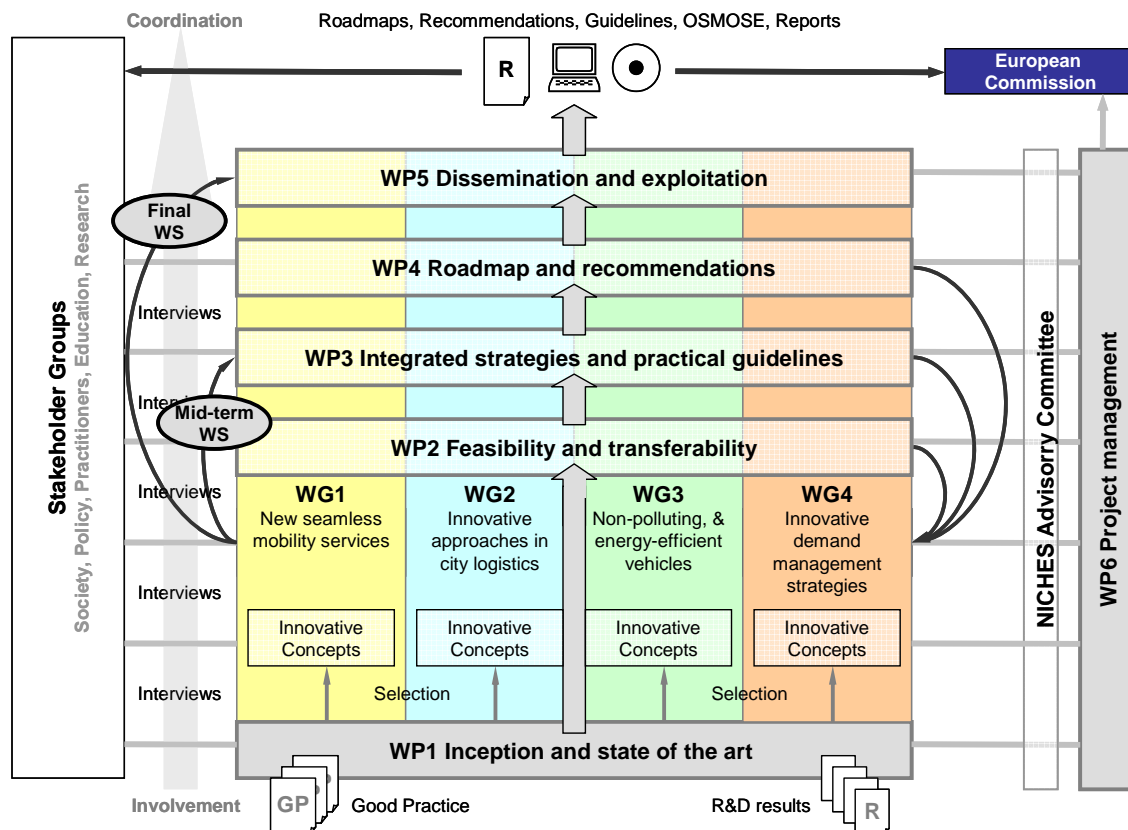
Coordination

Roadmaps, Recommendations, Guidelines, OSMOSE, Reports

R

European Commission

Stakeholder Groups

Society, Policy, Practitioners, Education, Research

Final WS

WP5 Dissemination and exploitation

WP4 Roadmap and recommendations

Interviews

WP3 Integrated strategies and practical guidelines

Interv

Mid-term WS

WP2 Feasibility and transferability

Interviews

WG1
New seamless mobility services

WG2
Innovative approaches in city logistics

WG3
Non-polluting, & energy-efficient vehicles

WG4
Innovative demand management strategies

Interviews

Innovative Concepts

Innovative Concepts

Innovative Concepts

Innovative Concepts

Interviews

Selection

Selection

WP1 Inception and state of the art

NICHES Advisory Committee

WP6 Project management

Involvement

GP

Good Practice

R&D results

R